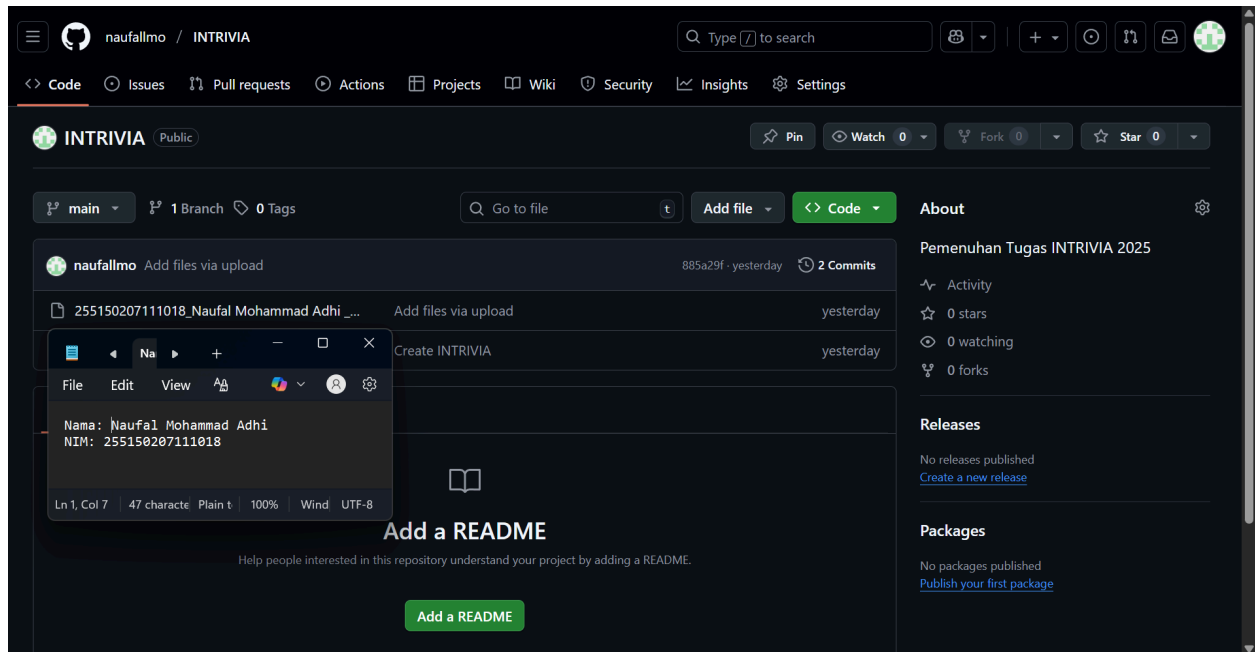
naufallmo / INTRIVIA

Type / to search

+

Code Issues Pull requests Actions Projects Wiki Security Insights Settings

INTRIVIA Public

Pin Watch 0 Fork 0 Star 0

main 1 Branch 0 Tags

Go to file t Add file Code

naufallmo Add files via upload 885a29f · yesterday 2 Commits

255150207111018_Naufal Mohammad Adhi _... Add files via upload yesterday

Create INTRIVIA yesterday

Na + 

File Edit View

Nama: Naufal Mohammad Adhi
NIM: 255150207111018

Ln 1, Col 7 | 47 characte | Plain t | 100% | Wind | UTF-8

Add a README

Help people interested in this repository understand your project by adding a README.

Add a README

About

Pemenuhan Tugas INTRIVIA 2025

Activity
0 stars
0 watching
0 forks

Releases

No releases published
Create a new release

Packages

No packages published
Publish your first package